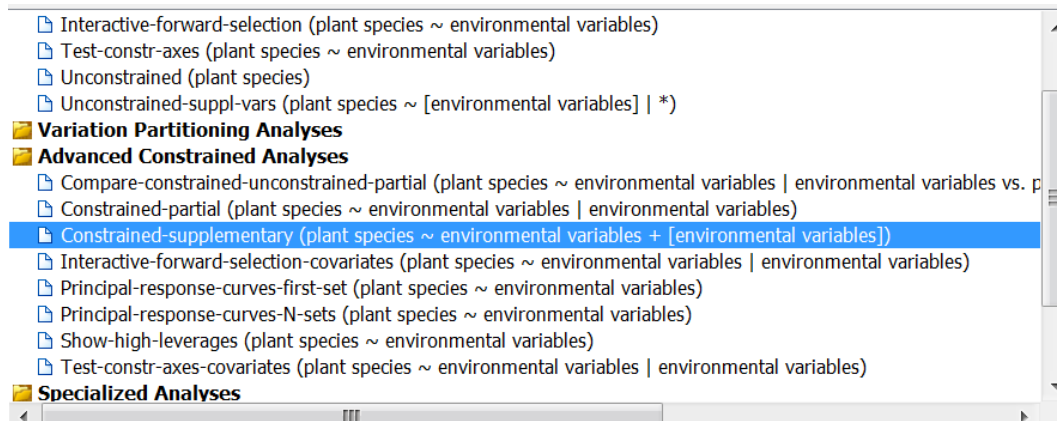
Interactive-forward-selection (plant species ~ environmental variables)
Test-constr-axes (plant species ~ environmental variables)
Unconstrained (plant species)
Unconstrained-suppl-vars (plant species ~ [environmental variables] | *)
Variation Partitioning Analyses
Advanced Constrained Analyses
Compare-constrained-unconstrained-partial (plant species ~ environmental variables | environmental variables vs. p
Constrained-partial (plant species ~ environmental variables | environmental variables)
Constrained-supplementary (plant species ~ environmental variables + [environmental variables])
Interactive-forward-selection-covariates (plant species ~ environmental variables | environmental variables)
Principal-response-curves-first-set (plant species ~ environmental variables)
Principal-response-curves-N-sets (plant species ~ environmental variables)
Show-high-leverages (plant species ~ environmental variables)
Test-constr-axes-covariates (plant species ~ environmental variables | environmental variables)
Specialized Analyses